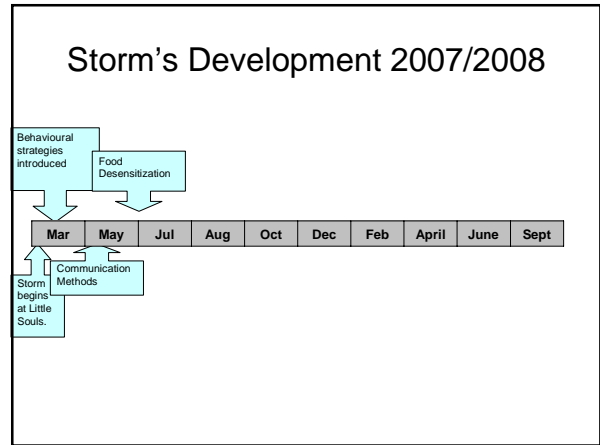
Storm's Development 2007/2008

Behavioural strategies introduced

Food Desensitization

| Mar | May | Jul | Aug | Oct | Dec | Feb | April | June | Sept |
|---|---|---|---|---|---|---|---|---|---|

Storm begins at Little Souls.

Communication Methods